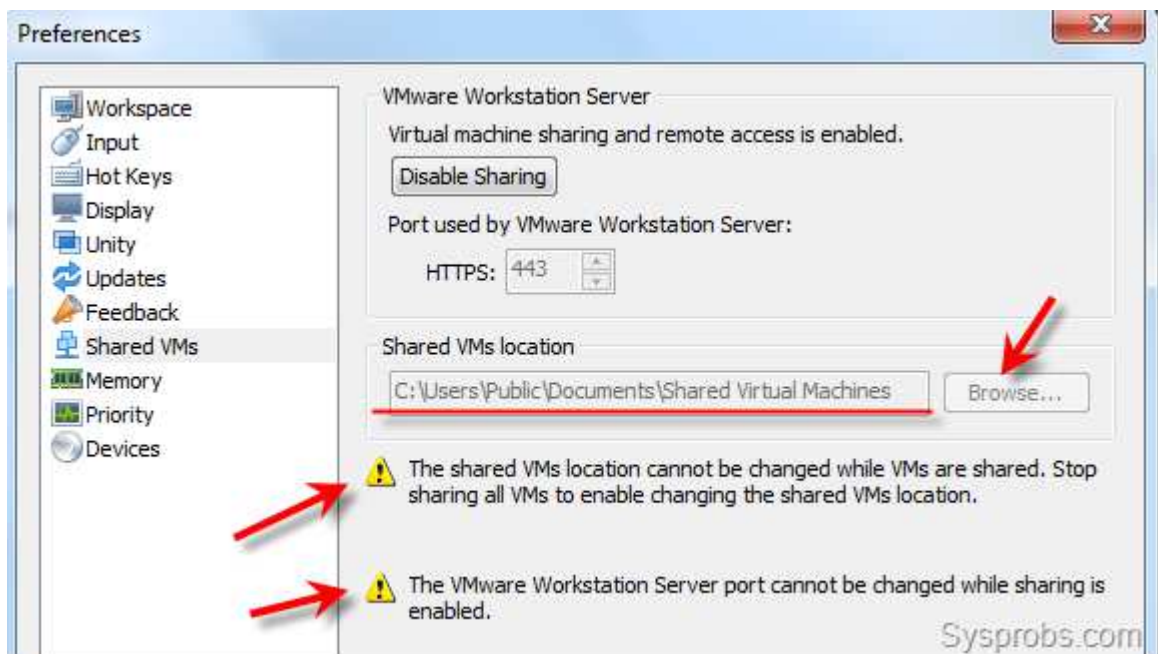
Preferences

Workspace
Input
Hot Keys
Display
Unity
Updates
Feedback
Shared VMs
Memory
Priority
Devices

VMware Workstation Server

Virtual machine sharing and remote access is enabled.

Disable Sharing

Port used by VMware Workstation Server:

HTTPS: 443

Shared VMs location

C:\Users\Public\Documents\Shared Virtual Machines

Browse...

The shared VMs location cannot be changed while VMs are shared. Stop sharing all VMs to enable changing the shared VMs location.

The VMware Workstation Server port cannot be changed while sharing is enabled.

Sysprobs.com